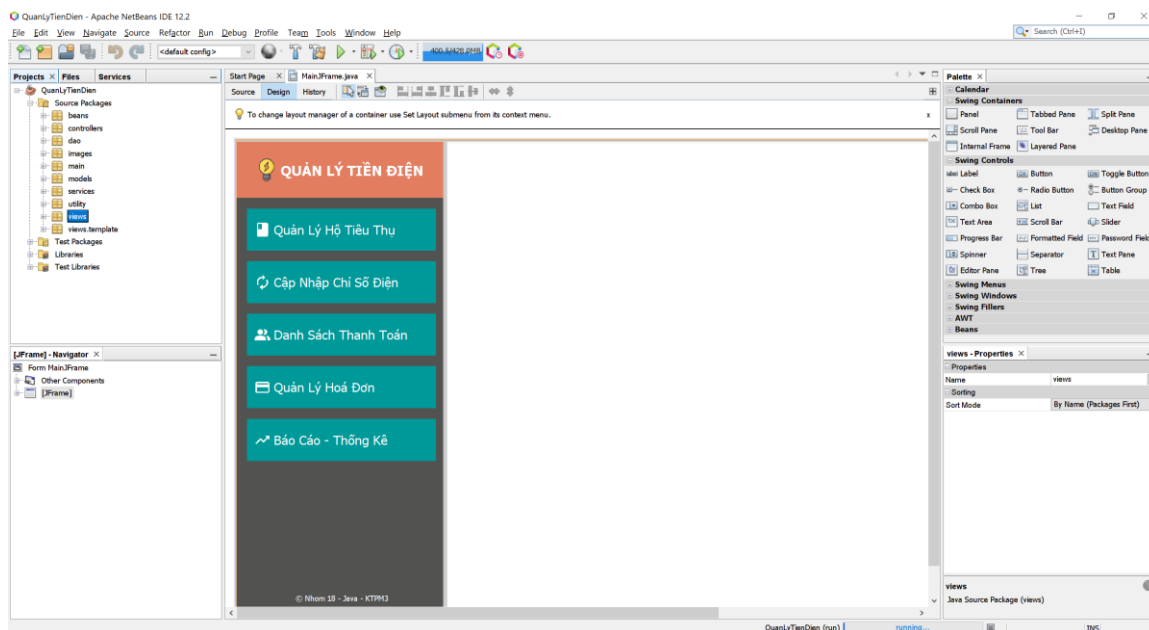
QuanLyTienDien - Apache NetBeans IDE 12.2

File Edit View Navigate Source Refactor Run Debug Profile Team Tools Window Help

Search (Ctrl+I)

<default config>

400.5/420.0MB

Projects × Files Services

QuanLyTienDien
Source Packages
beans
controllers
dao
images
main
models
services
utility
views
views.template
Test Packages
Libraries
Test Libraries

Start Page × MainJFrame.java ×

Source Design History

To change layout manager of a container use Set Layout submenu from its context menu.

QUẢN LÝ TIỀN ĐIỆN

Quản Lý Hộ Tiêu Thụ

Cập Nhập Chỉ Số Điện

Danh Sách Thanh Toán

Quản Lý Hoá Đơn

Báo Cáo - Thống Kê

© Nhom 18 - Java - KTPM3

[JFrame] - Navigator ×

Form MainJFrame
Other Components
[JFrame]

Palette ×

Calendar
Swing Containers
Panel
Tabbed Pane
Split Pane
Scroll Pane
Tool Bar
Desktop Pane
Internal Frame
Layered Pane
Swing Controls
Label
Button
Toggle Button
Check Box
Radio Button
Button Group
Combo Box
List
Text Field
Text Area
Scroll Bar
Slider
Progress Bar
Formatted Field
Password Field
Spinner
Separator
Text Pane
Editor Pane
Tree
Table
Swing Menus
Swing Windows
Swing Fillers
AWT
Beans

views - Properties ×

Properties
Name views
Sorting
Sort Mode By Name (Packages First)

views
Java Source Package (views)

QuanLyTienDien (run)
running...
INS